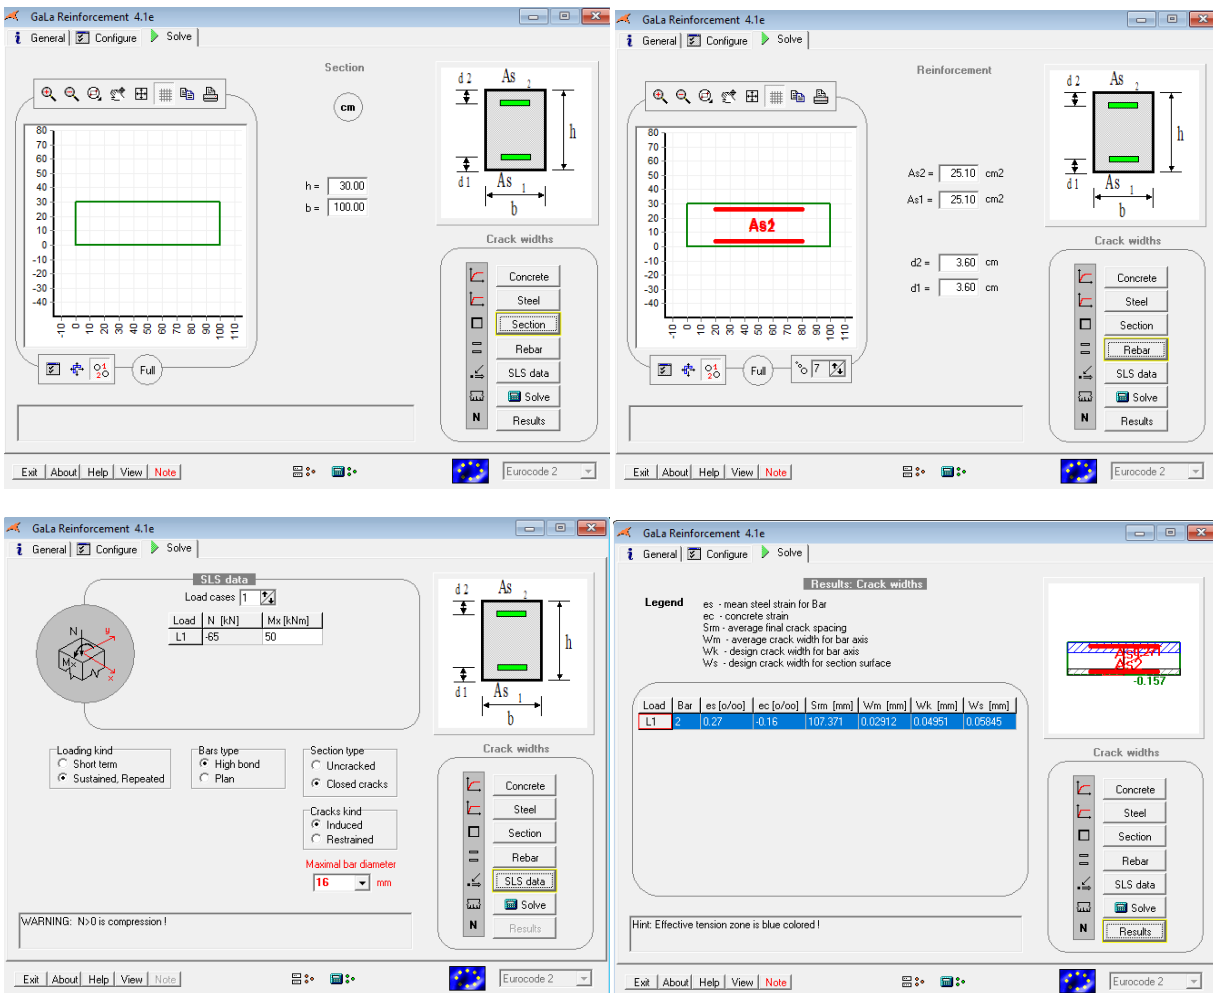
GaLa Reinforcement 4.1e
General | Configure | Solve

Section

cm

80
70
60
50
40
30
20
10
0
-10
-20
-30
-40
-10 0 10 20 30 40 50 60 70 80 90 100 110

h = 30.00
b = 100.00

d 2 As 2
h
d 1 As 1
b

Crack widths
Concrete
Steel
Section
Rebar
SLS data
Solve
Results
N

Full

Exit | About | Help | View | Note
Eurocode 2

GaLa Reinforcement 4.1e
General | Configure | Solve

Reinforcement

80
70
60
50
40
30
20
10
0
-10
-20
-30
-40
-10 0 10 20 30 40 50 60 70 80 90 100 110

As2

As2 = 25.10 cm2
As1 = 25.10 cm2

d2 = 3.60 cm
d1 = 3.60 cm

d 2 As 2
h
d 1 As 1
b

Crack widths
Concrete
Steel
Section
Rebar
SLS data
Solve
Results
N

Full 7

Exit | About | Help | View | Note
Eurocode 2

GaLa Reinforcement 4.1e
General | Configure | Solve

SLS data
Load cases 1

| Load | N [kN] | Mx [kNm] |
|---|---|---|
| L1 | -65 | 50 |

N
y
Mx
N
x

d 2 As 2
h
d 1 As 1
b

Loading kind
Short term
Sustained, Repeated

Bars type
High bond
Plan

Section type
Uncracked
Closed cracks

Cracks kind
Induced
Restrained

Maximal bar diameter
16 mm

Crack widths
Concrete
Steel
Section
Rebar
SLS data
Solve
Results
N

WARNING: N>0 is compression !

Exit | About | Help | View | Note
Eurocode 2

GaLa Reinforcement 4.1e
General | Configure | Solve

Results: Crack widths

Legend
es - mean steel strain for Bar
ec - concrete strain
Srm - average final crack spacing
Wm - average crack width for bar axis
Wk - design crack width for bar axis
Ws - design crack width for section surface

As2
As2
-0.157

| Load | Bar | es [o/oo] | ec [o/oo] | Srm [mm] | Wm [mm] | Wk [mm] | Ws [mm] |
|---|---|---|---|---|---|---|---|
| L1 | 2 | 0.27 | -0.16 | 107.371 | 0.02912 | 0.04951 | 0.05845 |

Crack widths
Concrete
Steel
Section
Rebar
SLS data
Solve
Results
N

Hint: Effective tension zone is blue colored !

Exit | About | Help | View | Note
Eurocode 2